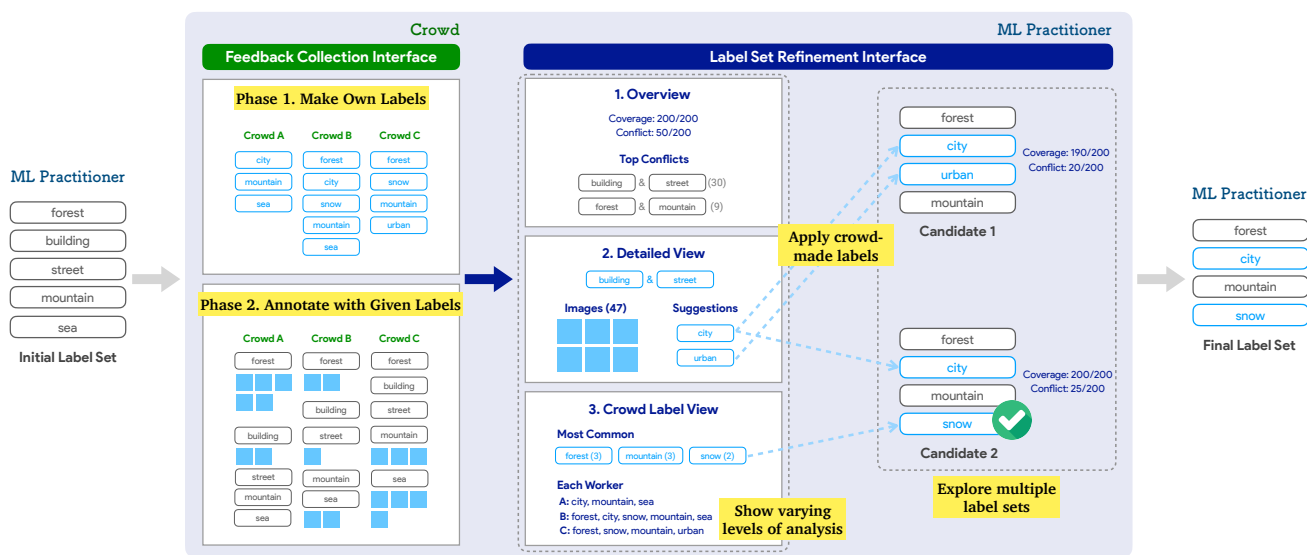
Crowd

ML Practitioner

Feedback Collection Interface

Label Set Refinement Interface

ML Practitioner

forest
building
street
mountain
sea

Initial Label Set

Phase 1. Make Own Labels

Crowd A
city
mountain
sea

Crowd B
forest
city
snow
mountain
sea

Crowd C
forest
snow
mountain
urban

Phase 2. Annotate with Given Labels

Crowd A
forest
building
street
mountain
sea

Crowd B
forest
building
street
mountain
sea

Crowd C
forest
building
street
mountain
sea

1. Overview

Coverage: 200/200
Conflict: 50/200

Top Conflicts

building & street (30)
forest & mountain (9)

2. Detailed View

building & street

Images (47)

Suggestions
city
urban

3. Crowd Label View

Most Common
forest (3) mountain (3) snow (2)

Each Worker
A: city, mountain, sea
B: forest, city, snow, mountain, sea
C: forest, snow, mountain, urban

Show varying levels of analysis

Apply crowd-made labels

forest
city
urban
mountain

Coverage: 190/200
Conflict: 20/200

Candidate 1

forest
city
mountain
snow

Coverage: 200/200
Conflict: 25/200

Candidate 2

Explore multiple label sets

ML Practitioner

forest
city
mountain
snow

Final Label Set